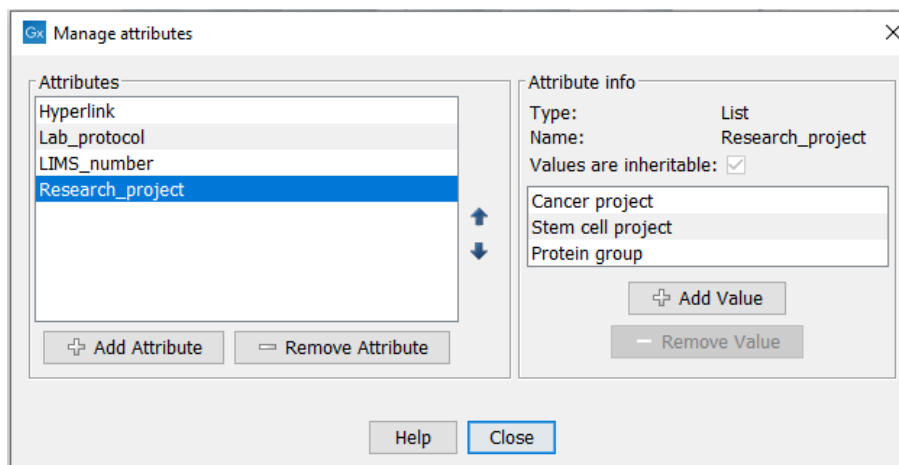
Gx Manage attributes

Attributes

Hyperlink
Lab_protocol
LIMS_number
Research_project

Add Attribute
Remove Attribute

Attribute info

Type: List
Name: Research_project
Values are inheritable:

Cancer project
Stem cell project
Protein group

Add Value
Remove Value

Help
Close